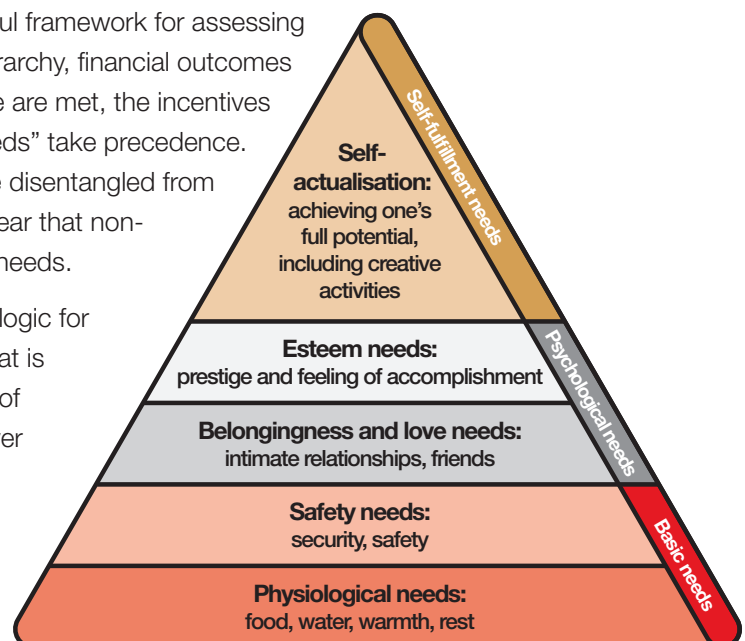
ul framework for assessing
rarchy, financial outcomes
e are met, the incentives
eds" take precedence.
e disentangled from
ear that non-
needs.

logic for
at is
of
er

Self-actualisation: achieving one's full potential, including creative activities

Esteem needs: prestige and feeling of accomplishment

Belongingness and love needs: intimate relationships, friends

Safety needs: security, safety

Physiological needs: food, water, warmth, rest

Self-fulfilment needs

Psychological needs

Basic needs